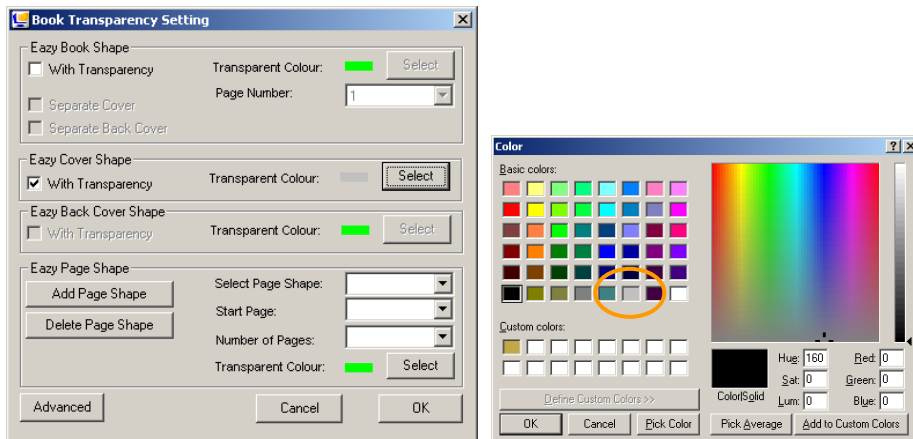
Book Transparency Setting

Eazy Book Shape
With Transparency
Transparent Colour:
Select
Page Number:
1
Separate Cover
Separate Back Cover

Eazy Cover Shape
With Transparency
Transparent Colour:
Select

Eazy Back Cover Shape
With Transparency
Transparent Colour:
Select

Eazy Page Shape
Add Page Shape
Select Page Shape:
Start Page:
Delete Page Shape
Number of Pages:
Transparent Colour:
Select

Advanced
Cancel
OK

Color
?
Basic colors:
Custom colors:
Define Custom Colors >>
OK
Cancel
Pick Color
Color|Solid
Hue: 160
Sat: 0
Lum: 0
Red: 0
Green: 0
Blue: 0
Pick Average
Add to Custom Colors